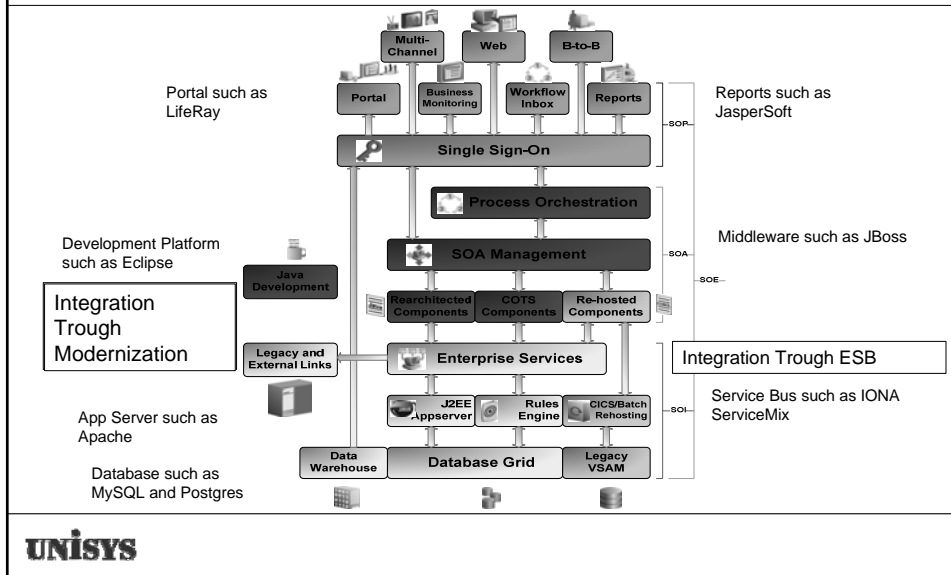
Multi-Channel

Web

B-to-B

Portal such as LifeRay

Portal

Business Monitoring

Workflow Inbox

Reports

Reports such as JasperSoft

SOP

Single Sign-On

Process Orchestration

Development Platform such as Eclipse

SOA Management

Middleware such as JBoss

SOA

SOE

Java Development

Integration Trough Modernization

Rearchitected Components

COTS Components

Re-hosted Components

Legacy and External Links

Enterprise Services

Integration Trough ESB

App Server such as Apache

J2EE Appserver

Rules Engine

CICS/Batch Rehosting

SOI

Service Bus such as IONA ServiceMix

Database such as MySQL and Postgres

Data Warehouse

Database Grid

Legacy VSAM

UNISYS